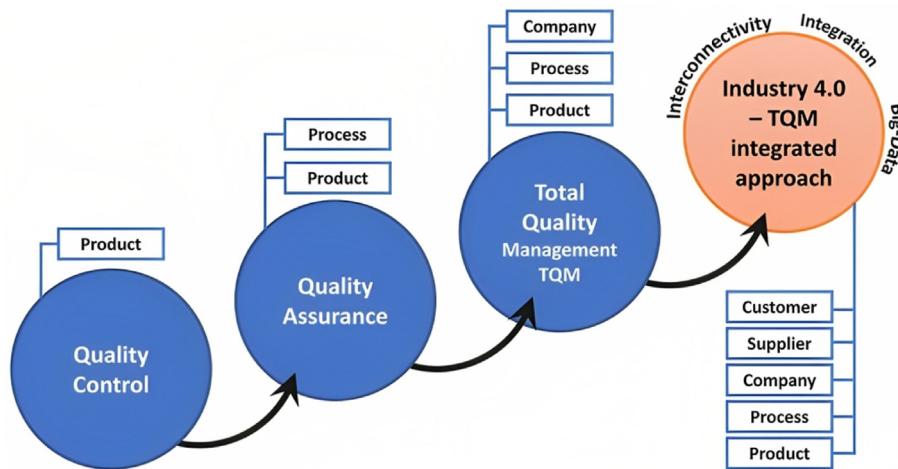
Product

Quality Control

Process

Product

Quality Assurance

Company

Process

Product

Total Quality Management TQM

Interconnectivity

Integration

Big Data

Industry 4.0 – TQM integrated approach

Customer

Supplier

Company

Process

Product